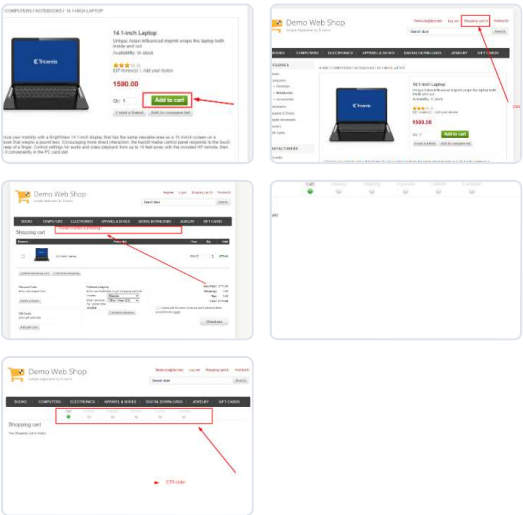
COMPUTERS / NOTEBOOKS / 14.1-INCH LAPTOP

14.1-inch Laptop
Unique Asian-influenced imprint wraps the laptop both inside and out
Availability: In stock

EST Review(s) | Add your review

1590.00

Qty: 1 Add to cart

E-mail a friend Add to compare list

Demo Web Shop

Search store Search

BOOKS COMPUTERS ELECTRONICS APPAREL & SHOES DIGITAL DOWNLOADS JEWELRY GIFT CARDS

14.1-inch Laptop

1590.00

Add to cart

Demo Web Shop

BOOKS COMPUTERS ELECTRONICS APPAREL & SHOES DIGITAL DOWNLOADS JEWELRY GIFT CARDS

Shopping cart

Demo Web Shop

Search store Search

BOOKS COMPUTERS ELECTRONICS APPAREL & SHOES DIGITAL DOWNLOADS JEWELRY GIFT CARDS

Shopping cart

Your Shopping Cart is empty!